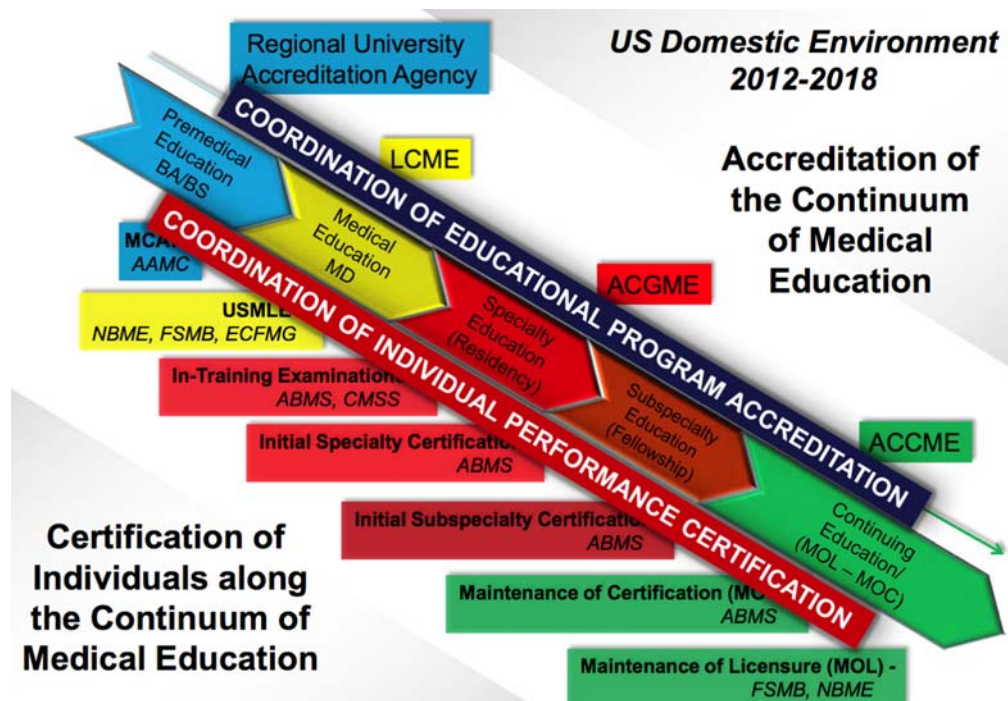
US Domestic Environment 2012-2018

Accreditation of the Continuum of Medical Education

Regional University Accreditation Agency

Premedical Education BA/BS

COORDINATION OF EDUCATIONAL PROGRAM ACCREDITATION

LCME

Medical Education MD

MCA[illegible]
AAMC

COORDINATION OF INDIVIDUAL PERFORMANCE CERTIFICATION

USMLE
NBME, FSMB, ECFMG

ACGME

Specialty Education (Residency)

In-Training Examinations
ABMS, CMSS

Subspecialty Education (Fellowship)

Initial Specialty Certificatio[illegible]
ABMS

ACCME

Continuing Education/ (MOL – MOC)

Initial Subspecialty Certificatio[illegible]
ABMS

Maintenance of Certification (MO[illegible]
ABMS

Maintenance of Licensure (MOL) -
FSMB, NBME

Certification of Individuals along the Continuum of Medical Education